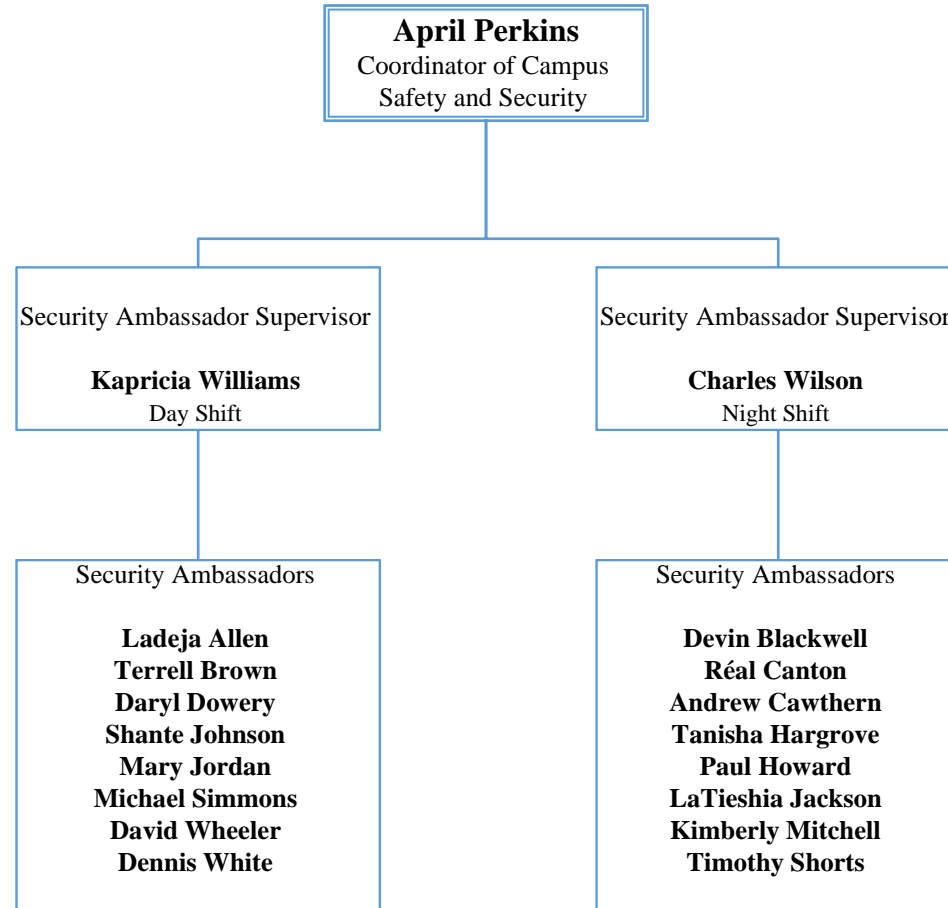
**April Perkins**
Coordinator of Campus Safety and Security

Security Ambassador Supervisor

**Kapricia Williams**
Day Shift

Security Ambassador Supervisor

**Charles Wilson**
Night Shift

Security Ambassadors

**Ladeja Allen**
**Terrell Brown**
**Daryl Dowery**
**Shante Johnson**
**Mary Jordan**
**Michael Simmons**
**David Wheeler**
**Dennis White**

Security Ambassadors

**Devin Blackwell**
**Réal Canton**
**Andrew Cawthern**
**Tanisha Hargrove**
**Paul Howard**
**LaTieshia Jackson**
**Kimberly Mitchell**
**Timothy Shorts**